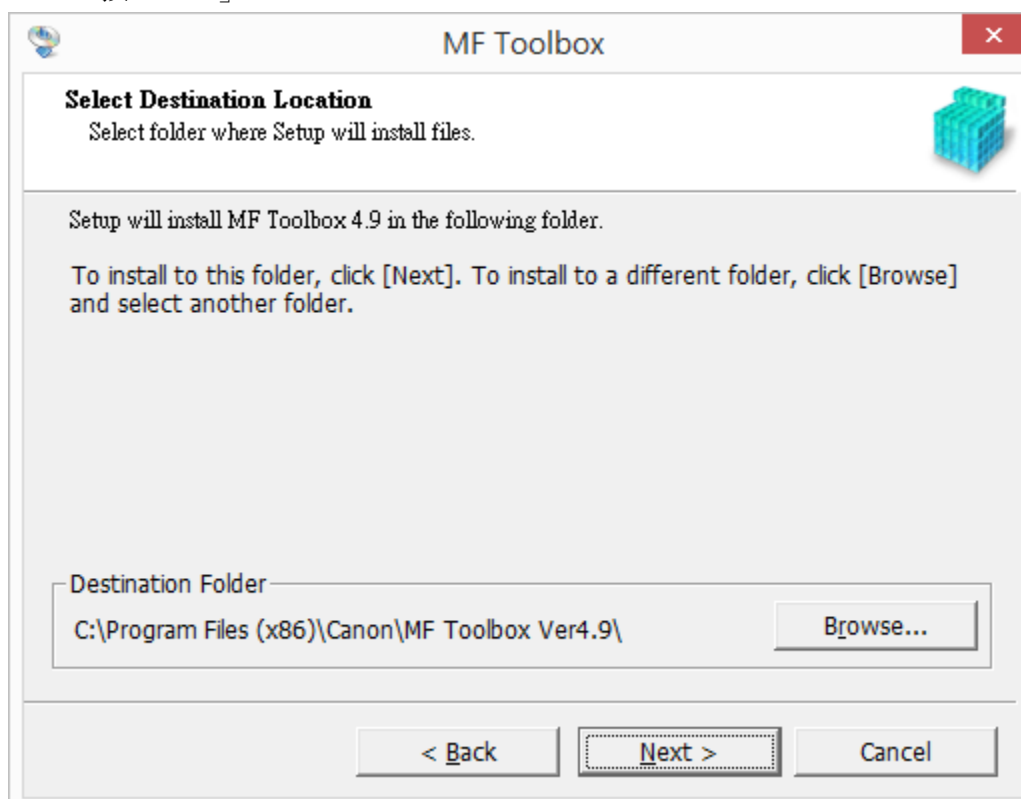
MF Toolbox

×

Select Destination Location

Select folder where Setup will install files.

Setup will install MF Toolbox 4.9 in the following folder.

To install to this folder, click [Next]. To install to a different folder, click [Browse] and select another folder.

Destination Folder

C:\Program Files (x86)\Canon\MF Toolbox Ver4.9\

Browse...

< Back

Next >

Cancel